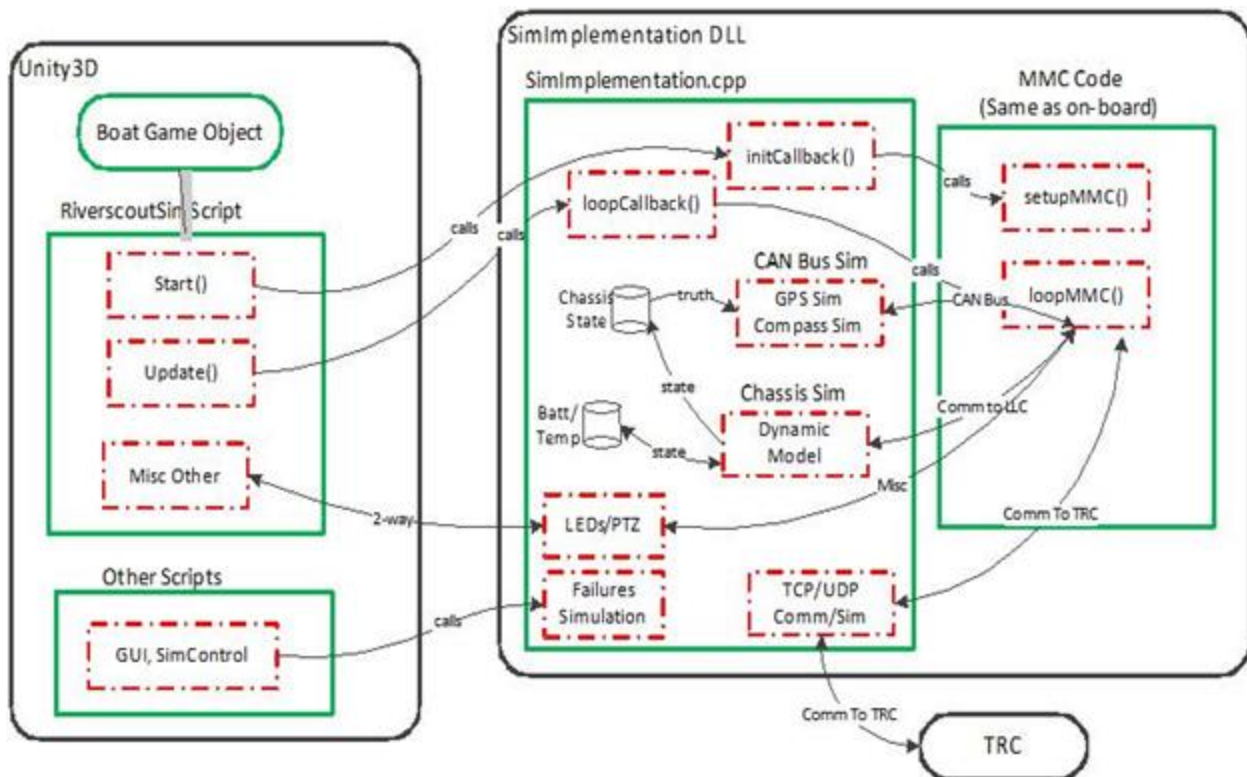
Unity3D

Boat Game Object

RiverscoutSim Script

Start()

Update()

Misc Other

Other Scripts

GUI, SimControl

SimImplementation DLL

SimImplementation.cpp

initCallback()

loopCallback()

calls

calls

CAN Bus Sim

Chassis State

truth

GPS Sim
Compass Sim

state

Chassis Sim

Batt/ Temp

state

Dynamic Model

2-way

LEDs/PTZ

calls

Failures Simulation

TCP/UDP Comm/Sim

MMC Code
(Same as on-board)

calls

setupMMC()

calls

CAN Bus

loopMMC()

Comm to LLC

Misc

Comm To TRC

Comm To TRC

TRC